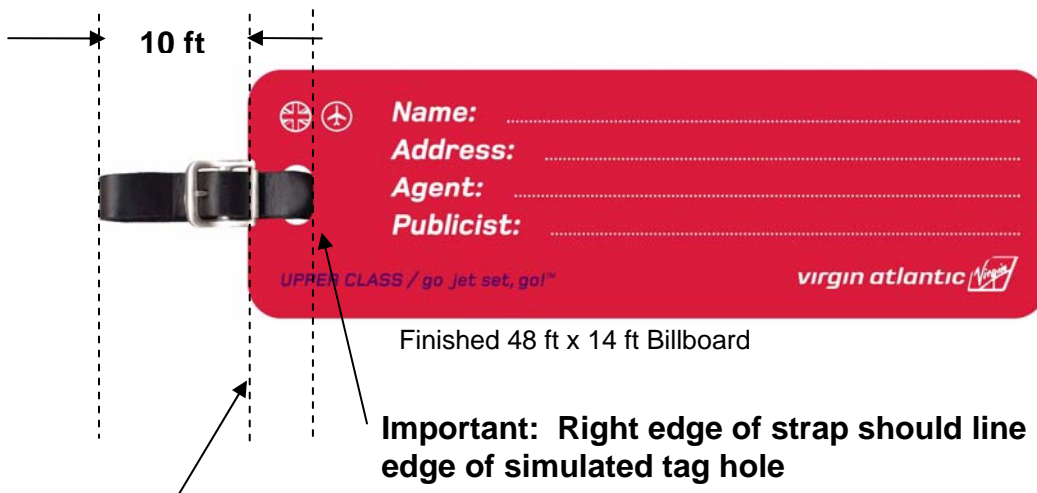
10 ft

Name:
Address:
Agent:
Publicist:

UPPER CLASS / go jet set, go!™

virgin atlantic Virgin

Finished 48 ft x 14 ft Billboard

Important: Right edge of strap should line edge of simulated tag hole